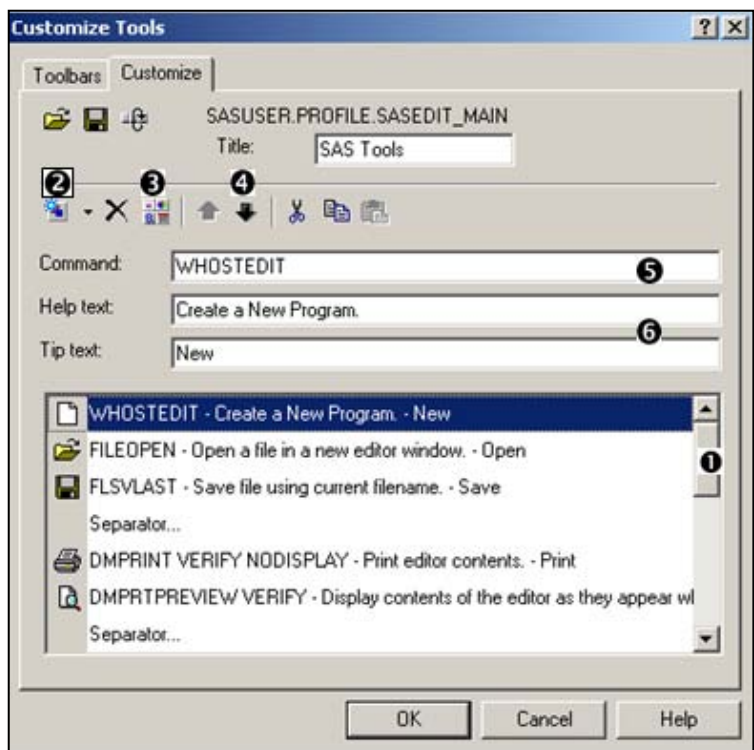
Customize Tools

? X

Toolbars | Customize

SASUSER.PROFILE.SASEDIT_MAIN

Title: SAS Tools

❷ ❸ ❹

Command: WHOSTEDIT ❺

Help text: Create a New Program. ❻

Tip text: New

WHOSTEDIT - Create a New Program. - New

FILEOPEN - Open a file in a new editor window. - Open

FLSVLAST - Save file using current filename. - Save

Separator...

DMPRINT VERIFY NODISPLAY - Print editor contents. - Print

DMPRTPREVIEW VERIFY - Display contents of the editor as they appear wl

Separator...

❶

OK | Cancel | Help